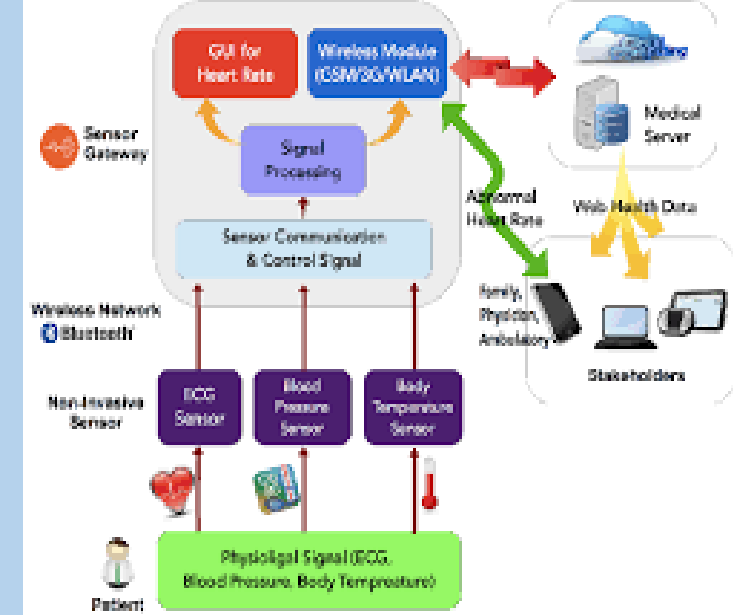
GUI for Heart Rate

Wireless Module (GSM/3G/WLAN)

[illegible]

Medical Server

Sensor Gateway

Signal Processing

Abnormal Heart Rate

Web Health Data

Sensor Communication & Control Signal

Family, Physician, Ambulatory

Wireless Network

Bluetooth

Stakeholders

Non-Invasive Sensor

ECG Sensor

Blood Pressure Sensor

Body Temperature Sensor

Physioligal Signal (ECG, Blood Pressure, Body Temprature)

Patient